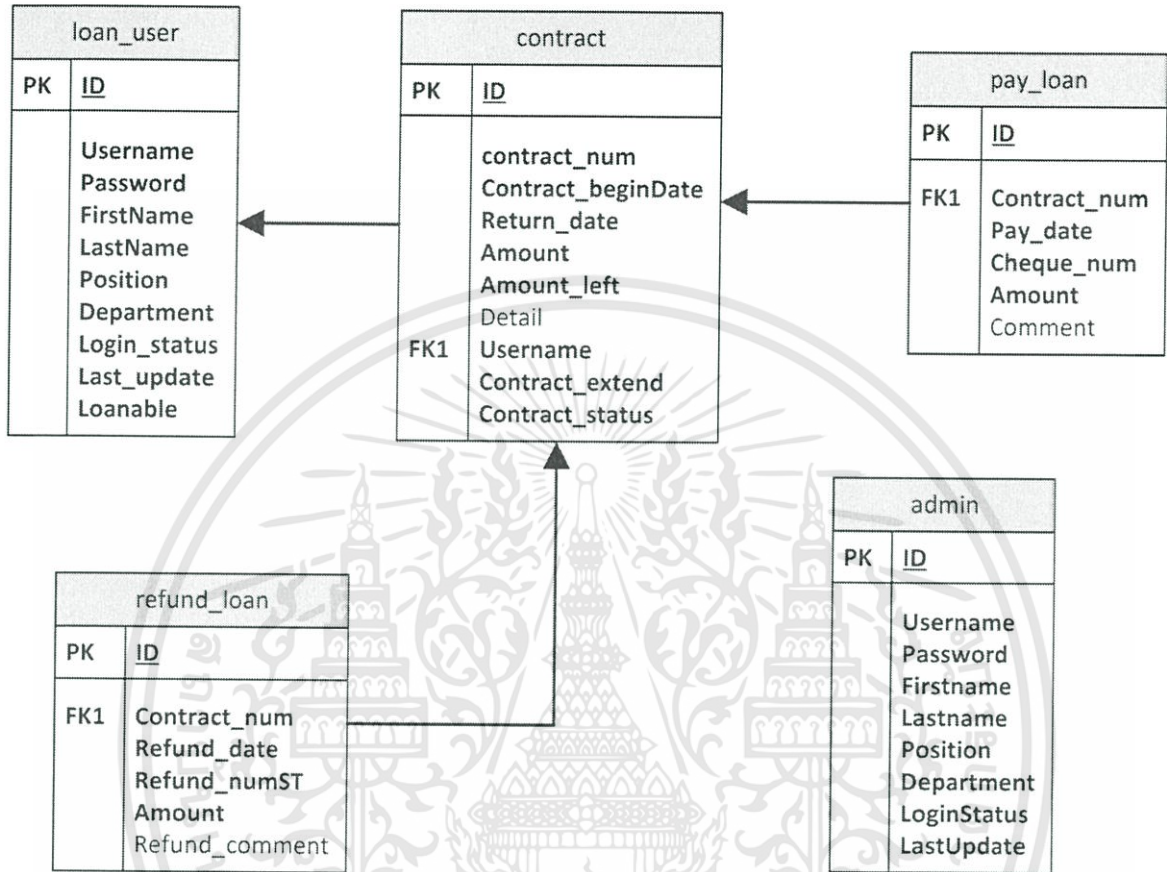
| loan_user | |
|---|---|
| PK | ID |
| | Username<br>Password<br>FirstName<br>LastName<br>Position<br>Department<br>Login_status<br>Last_update<br>Loanable |

| contract | |
|---|---|
| PK | ID |
| FK1 | contract_num<br>Contract_beginDate<br>Return_date<br>Amount<br>Amount_left<br>Detail<br>Username<br>Contract_extend<br>Contract_status |

| pay_loan | |
|---|---|
| PK | ID |
| FK1 | Contract_num<br>Pay_date<br>Cheque_num<br>Amount<br>Comment |

| refund_loan | |
|---|---|
| PK | ID |
| FK1 | Contract_num<br>Refund_date<br>Refund_numST<br>Amount<br>Refund_comment |

| admin | |
|---|---|
| PK | ID |
| | Username<br>Password<br>Firstname<br>Lastname<br>Position<br>Department<br>LoginStatus<br>LastUpdate |